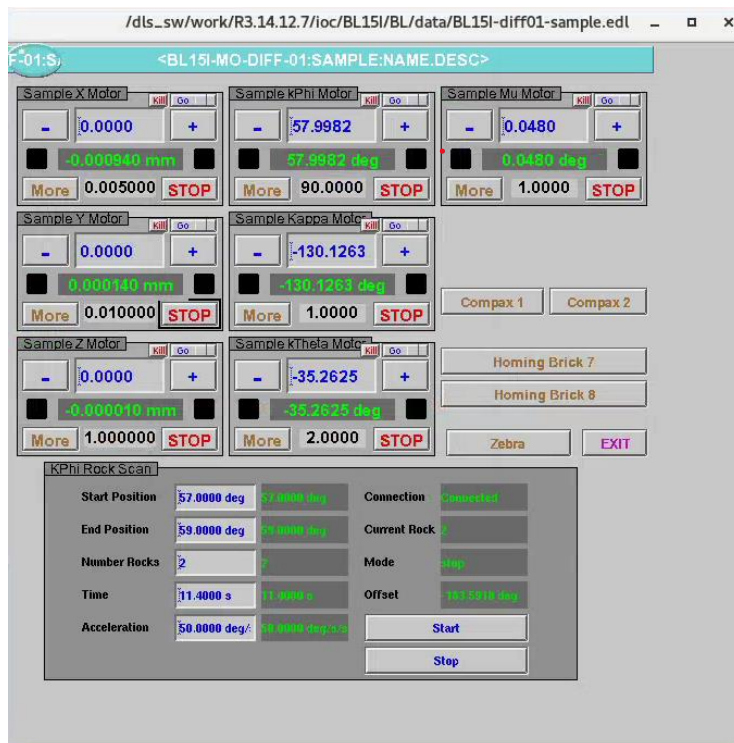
/dls_sw/work/R3.14.12.7/ioc/BL15I/BL/data/BL15I-diff01-sample.edl _ ▫ ×

F-01:S/ <BL15I-MO-DIFF-01:SAMPLE:NAME.DESC>

Sample X Motor Kill Go
- 0.0000 +
-0.000940 mm
More 0.005000 STOP

Sample kPhi Motor Kill Go
- 57.9982 +
57.9982 deg
More 90.0000 STOP

Sample Mu Motor Kill Go
- 0.0480 +
0.0480 deg
More 1.0000 STOP

Sample Y Motor Kill Go
- 0.0000 +
0.000140 mm
More 0.010000 STOP

Sample Kappa Motor Kill Go
- -130.1263 +
-130.1263 deg
More 1.0000 STOP

Compax 1 Compax 2

Sample Z Motor Kill Go
- 0.0000 +
-0.000010 mm
More 1.000000 STOP

Sample kTheta Motor Kill Go
- -35.2625 +
-35.2625 deg
More 2.0000 STOP

Homing Brick 7
Homing Brick 8
Zebra EXIT

KPhi Rock Scan
Start Position 57.0000 deg 57.0000 deg
End Position 59.0000 deg 59.0000 deg
Number Rocks 2 2
Time 11.4000 s 11.4000 s
Acceleration 50.0000 deg/ 50.0000 deg/s/s
Connection Connected
Current Rock 2
Mode stop
Offset -183.5918 deg
Start
Stop